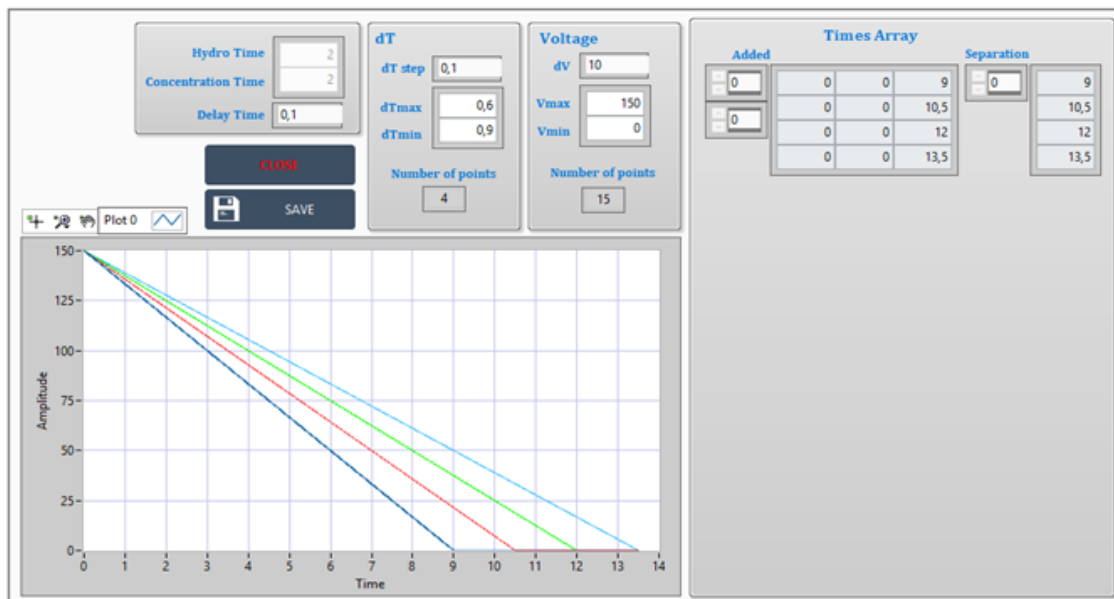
Hydro Time 2
Concentration Time 2
Delay Time 0,1

CLOSE

SAVE

dT
dT step 0,1
dTmax 0,6
dTmin 0,9
Number of points
4

Voltage
dV 10
Vmax 150
Vmin 0
Number of points
15

Times Array
Added
0
0

| 0 | 0 | 9 |
|---|---|---|
| 0 | 0 | 10,5 |
| 0 | 0 | 12 |
| 0 | 0 | 13,5 |

Separation
0

| 9 |
|---|
| 10,5 |
| 12 |
| 13,5 |

Plot 0

Amplitude
150
125
100
75
50
25
0
0 1 2 3 4 5 6 7 8 9 10 11 12 13 14
Time